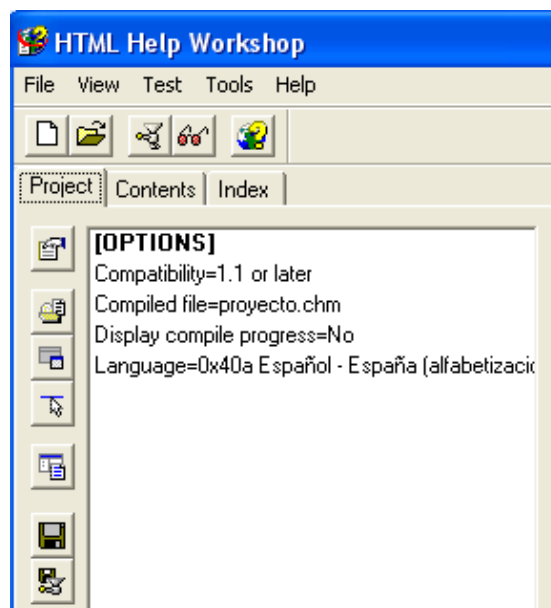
HTML Help Workshop

File View Test Tools Help

Project Contents Index

[OPTIONS]
Compatibility=1.1 or later
Compiled file=proyecto.chm
Display compile progress=No
Language=0x40a Español - España (alfabetizacic